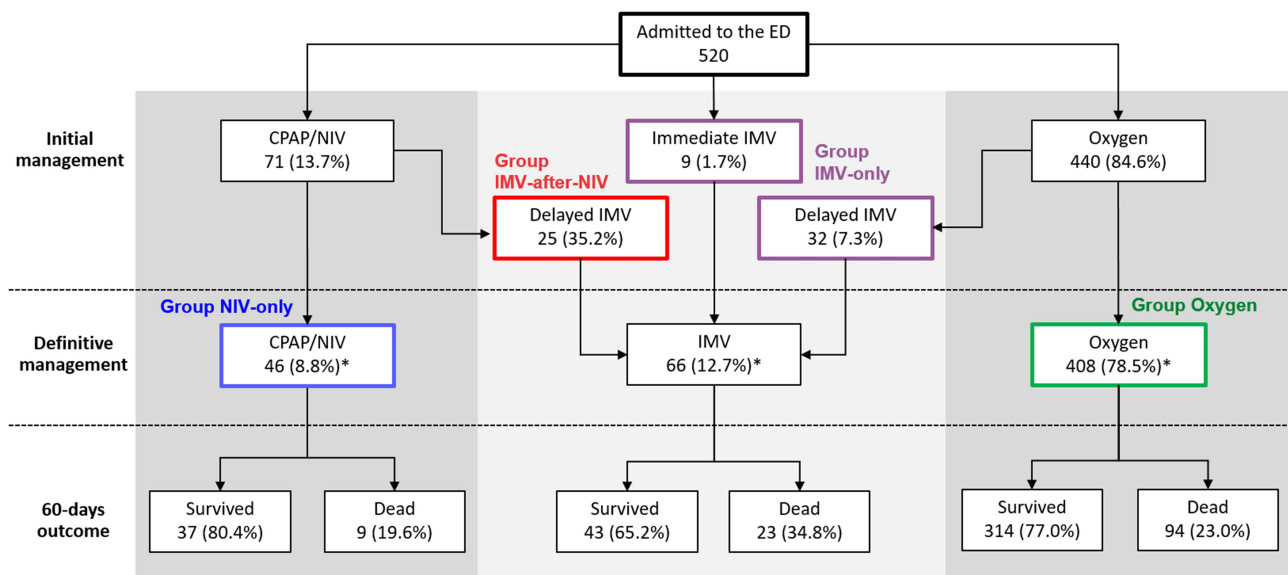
Admitted to the ED
520

Initial management

CPAP/NIV
71 (13.7%)

Immediate IMV
9 (1.7%)

Oxygen
440 (84.6%)

Group IMV-after-NIV

Group IMV-only

Delayed IMV
25 (35.2%)

Delayed IMV
32 (7.3%)

Group NIV-only

Group Oxygen

Definitive management

CPAP/NIV
46 (8.8%)*

IMV
66 (12.7%)*

Oxygen
408 (78.5%)*

60-days outcome

Survived
37 (80.4%)

Dead
9 (19.6%)

Survived
43 (65.2%)

Dead
23 (34.8%)

Survived
314 (77.0%)

Dead
94 (23.0%)